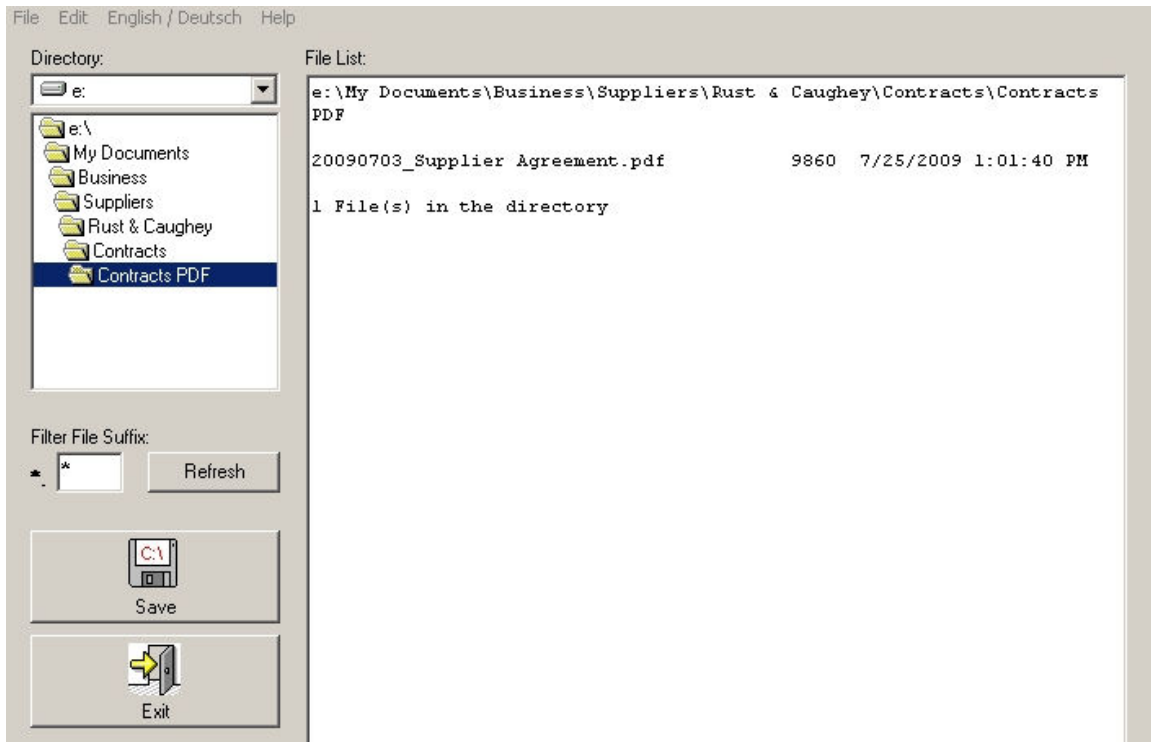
File Edit English / Deutsch Help

Directory:

e:

e:\
My Documents
Business
Suppliers
Rust & Caughey
Contracts
Contracts PDF

Filter File Suffix:

*. *

Refresh

C:\

Save

Exit

File List:

e:\My Documents\Business\Suppliers\Rust & Caughey\Contracts\Contracts PDF

20090703_Supplier Agreement.pdf 9860 7/25/2009 1:01:40 PM

1 File(s) in the directory